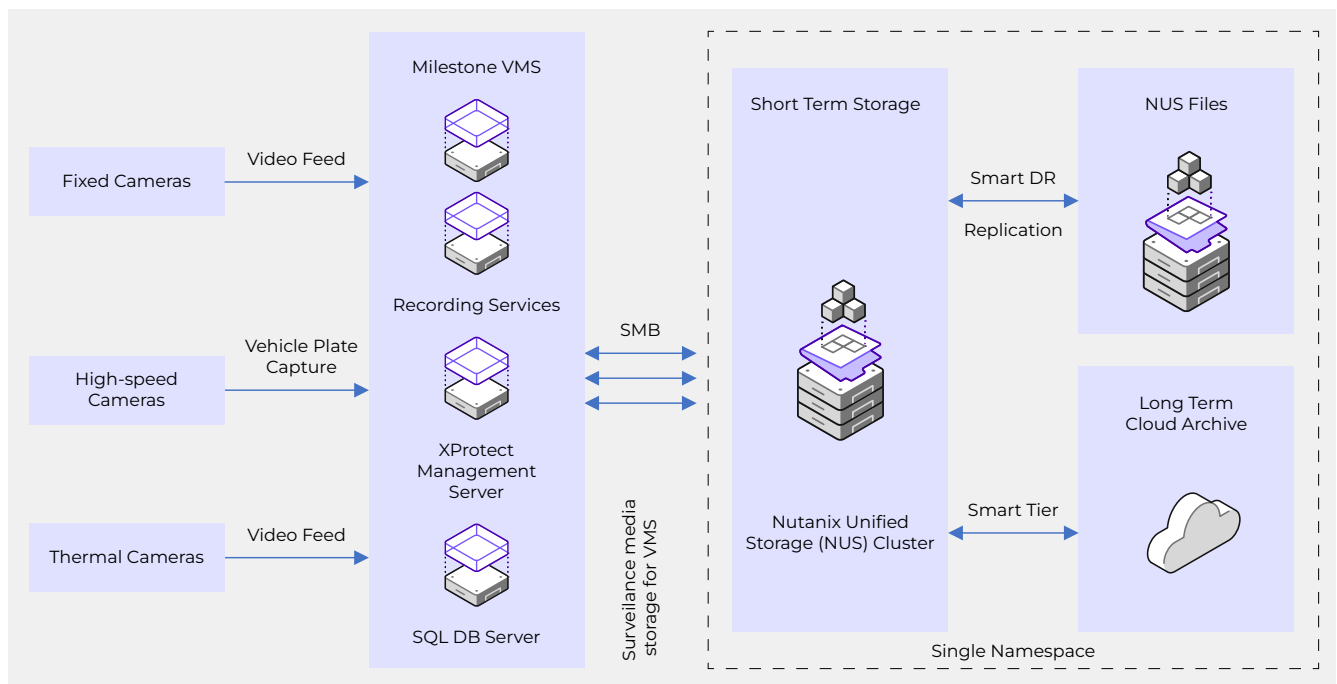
Fixed Cameras

Video Feed

High-speed Cameras

Vehicle Plate Capture

Thermal Cameras

Video Feed

Milestone VMS

Recording Services

XProtect Management Server

SQL DB Server

SMB

Surveilance media storage for VMS

Short Term Storage

Nutanix Unified Storage (NUS) Cluster

Smart DR

Replication

Smart Tier

NUS Files

Long Term Cloud Archive

Single Namespace